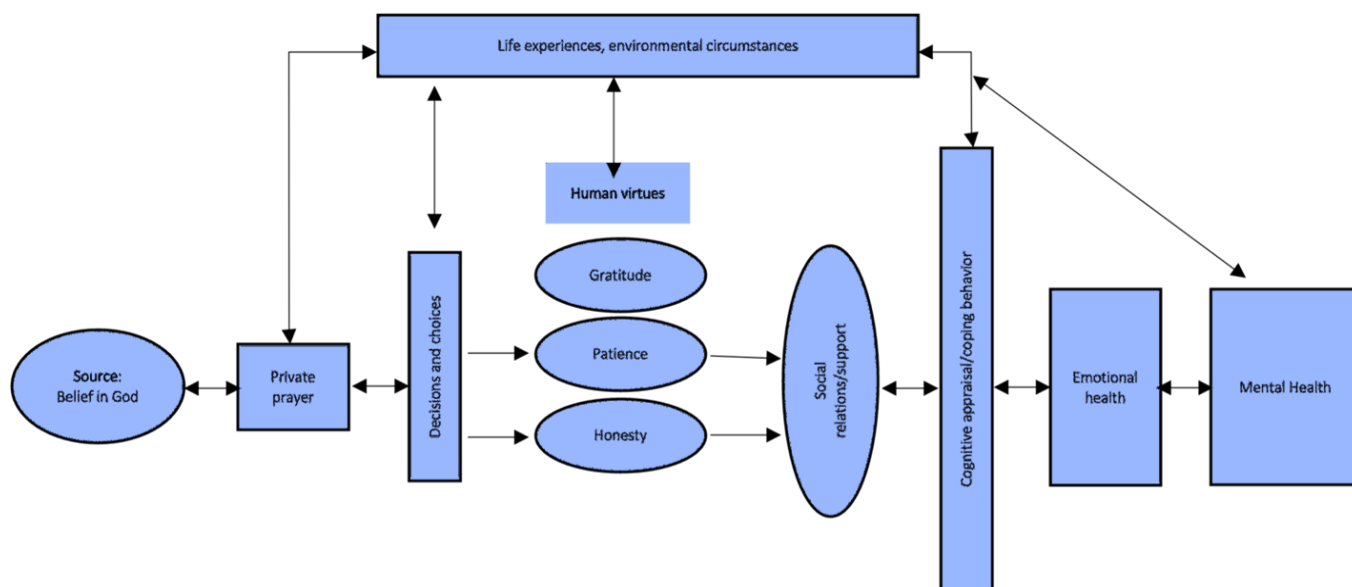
Life experiences, environmental circumstances

Human virtues

Gratitude

Patience

Honesty

Source: Belief in God

Private prayer

Decisions and choices

Social relations/support

Cognitive appraisal/coping behavior

Emotional health

Mental Health